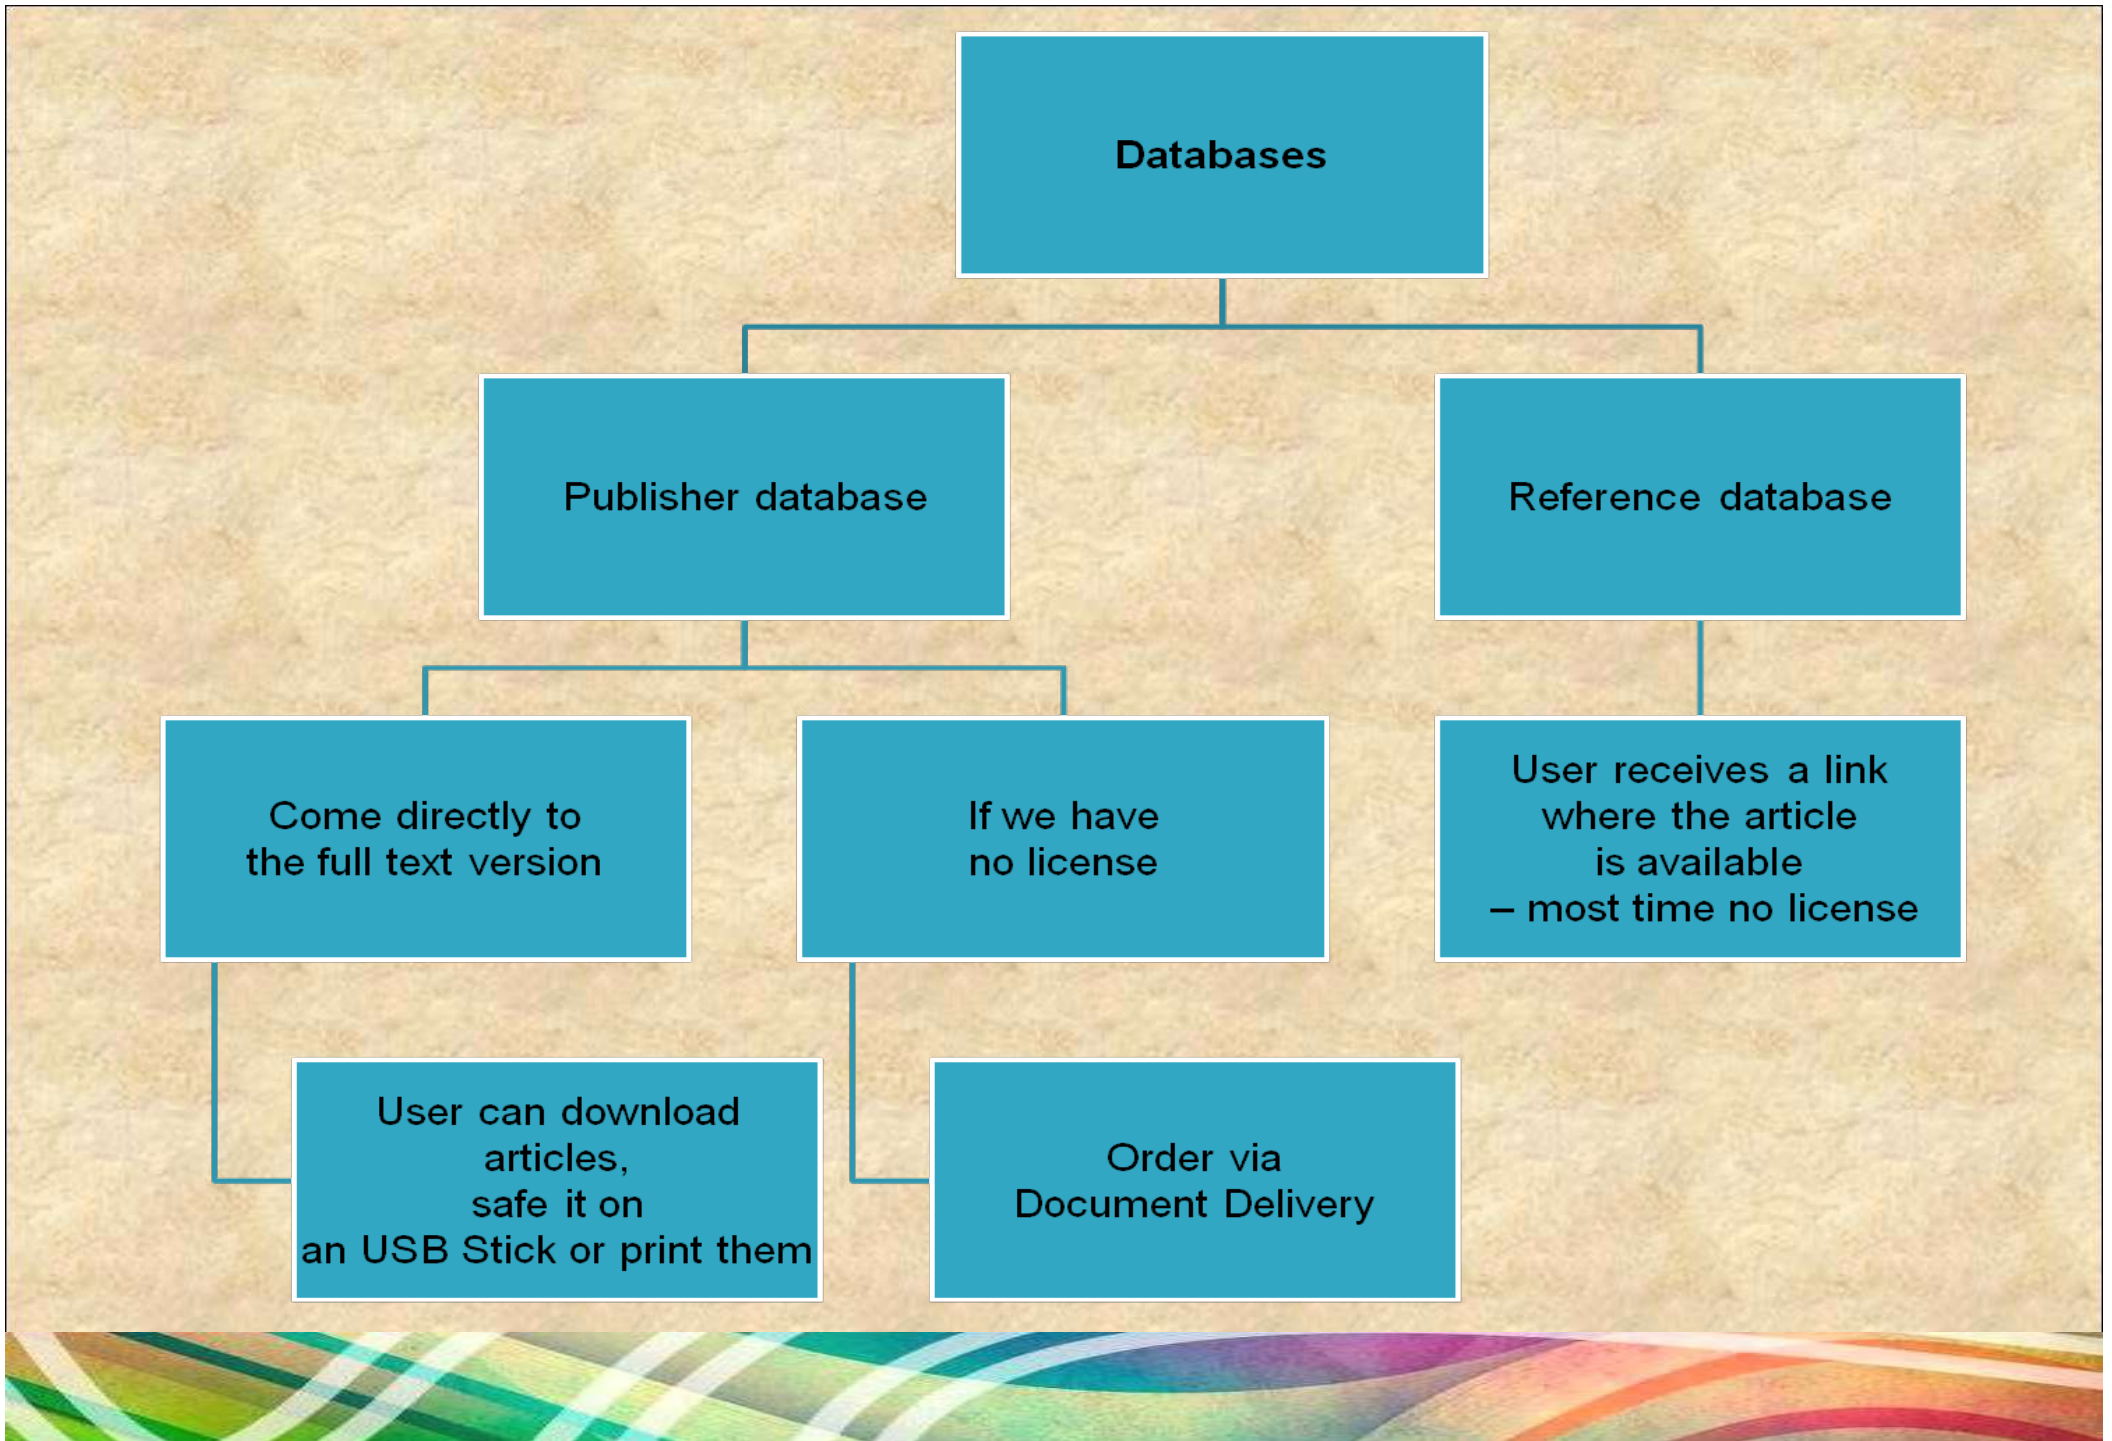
Databases

Publisher database

Reference database

Come directly to the full text version

If we have no license

User receives a link where the article is available – most time no license

User can download articles, safe it on an USB Stick or print them

Order via Document Delivery